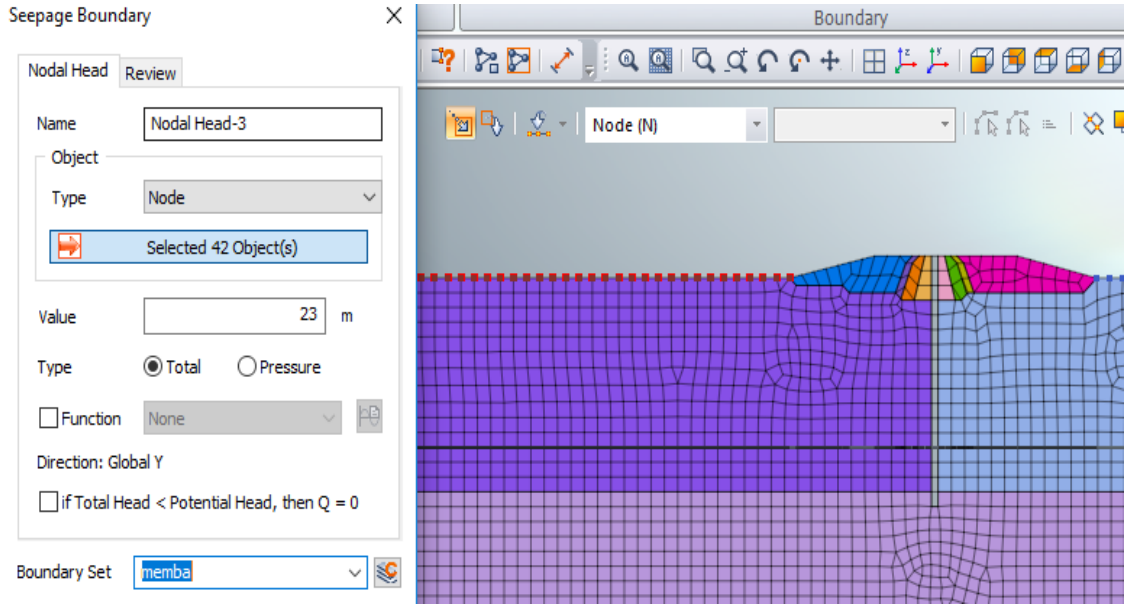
Seepage Boundary

Nodal Head | Review

Name: Nodal Head-3

Object

Type: Node

Selected 42 Object(s)

Value: 23 m

Type: Total | Pressure

Function: None

Direction: Global Y

if Total Head < Potential Head, then Q = 0

Boundary Set: memba

Boundary

Node (N)